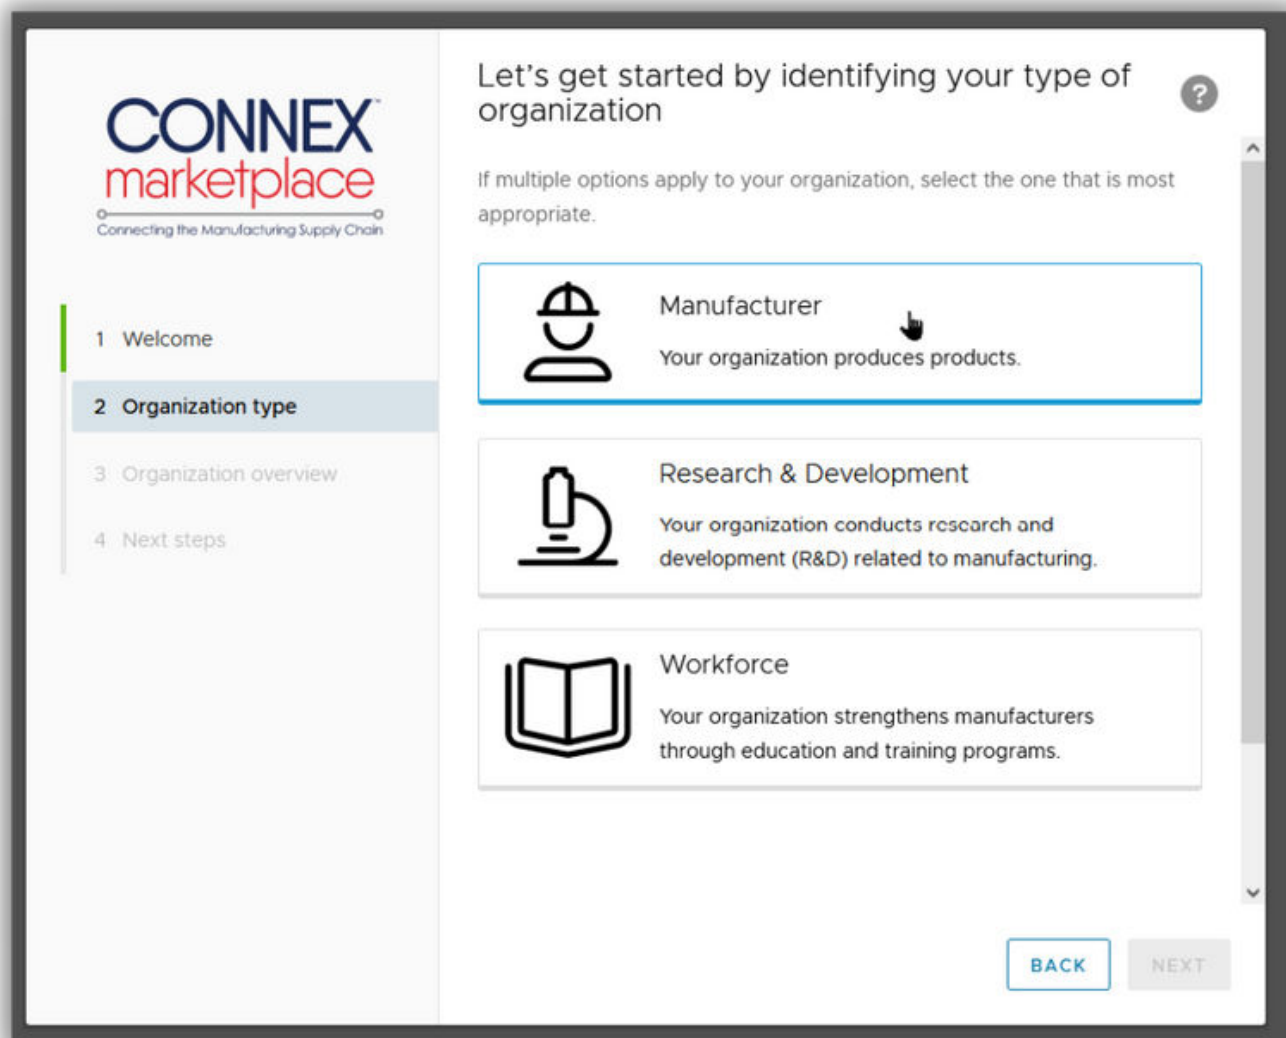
CONNEX marketplace
Connecting the Manufacturing Supply Chain

1 Welcome
2 Organization type
3 Organization overview
4 Next steps

Let's get started by identifying your type of organization

?

If multiple options apply to your organization, select the one that is most appropriate.

Manufacturer
Your organization produces products.

Research & Development
Your organization conducts research and development (R&D) related to manufacturing.

Workforce
Your organization strengthens manufacturers through education and training programs.

BACK
NEXT